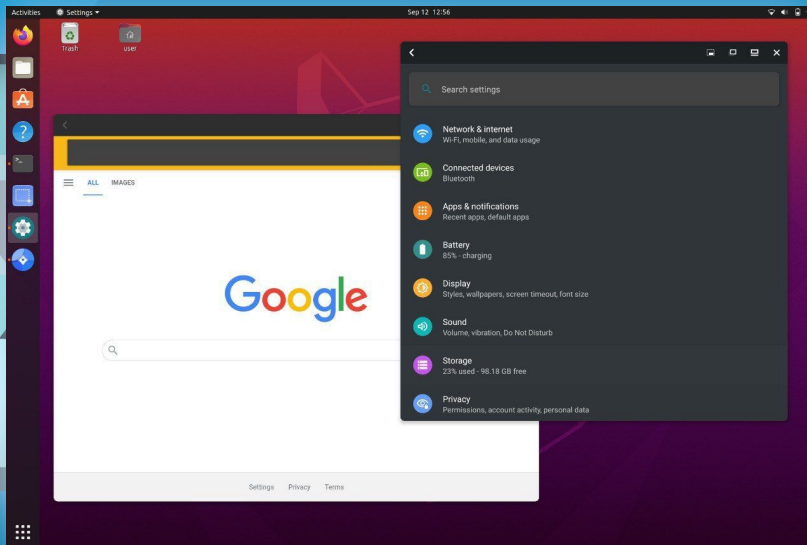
Activities Settings ▾
Sep 12 12:56

Trash
user

ALL IMAGES

Google

Settings Privacy Terms

Search settings

Network & internet
Wi-Fi, mobile, and data usage

Connected devices
Bluetooth

Apps & notifications
Recent apps, default apps

Battery
85% - charging

Display
Styles, wallpapers, screen timeout, font size

Sound
Volume, vibration, Do Not Disturb

Storage
23% used - 98.18 GB free

Privacy
Permissions, account activity, personal data